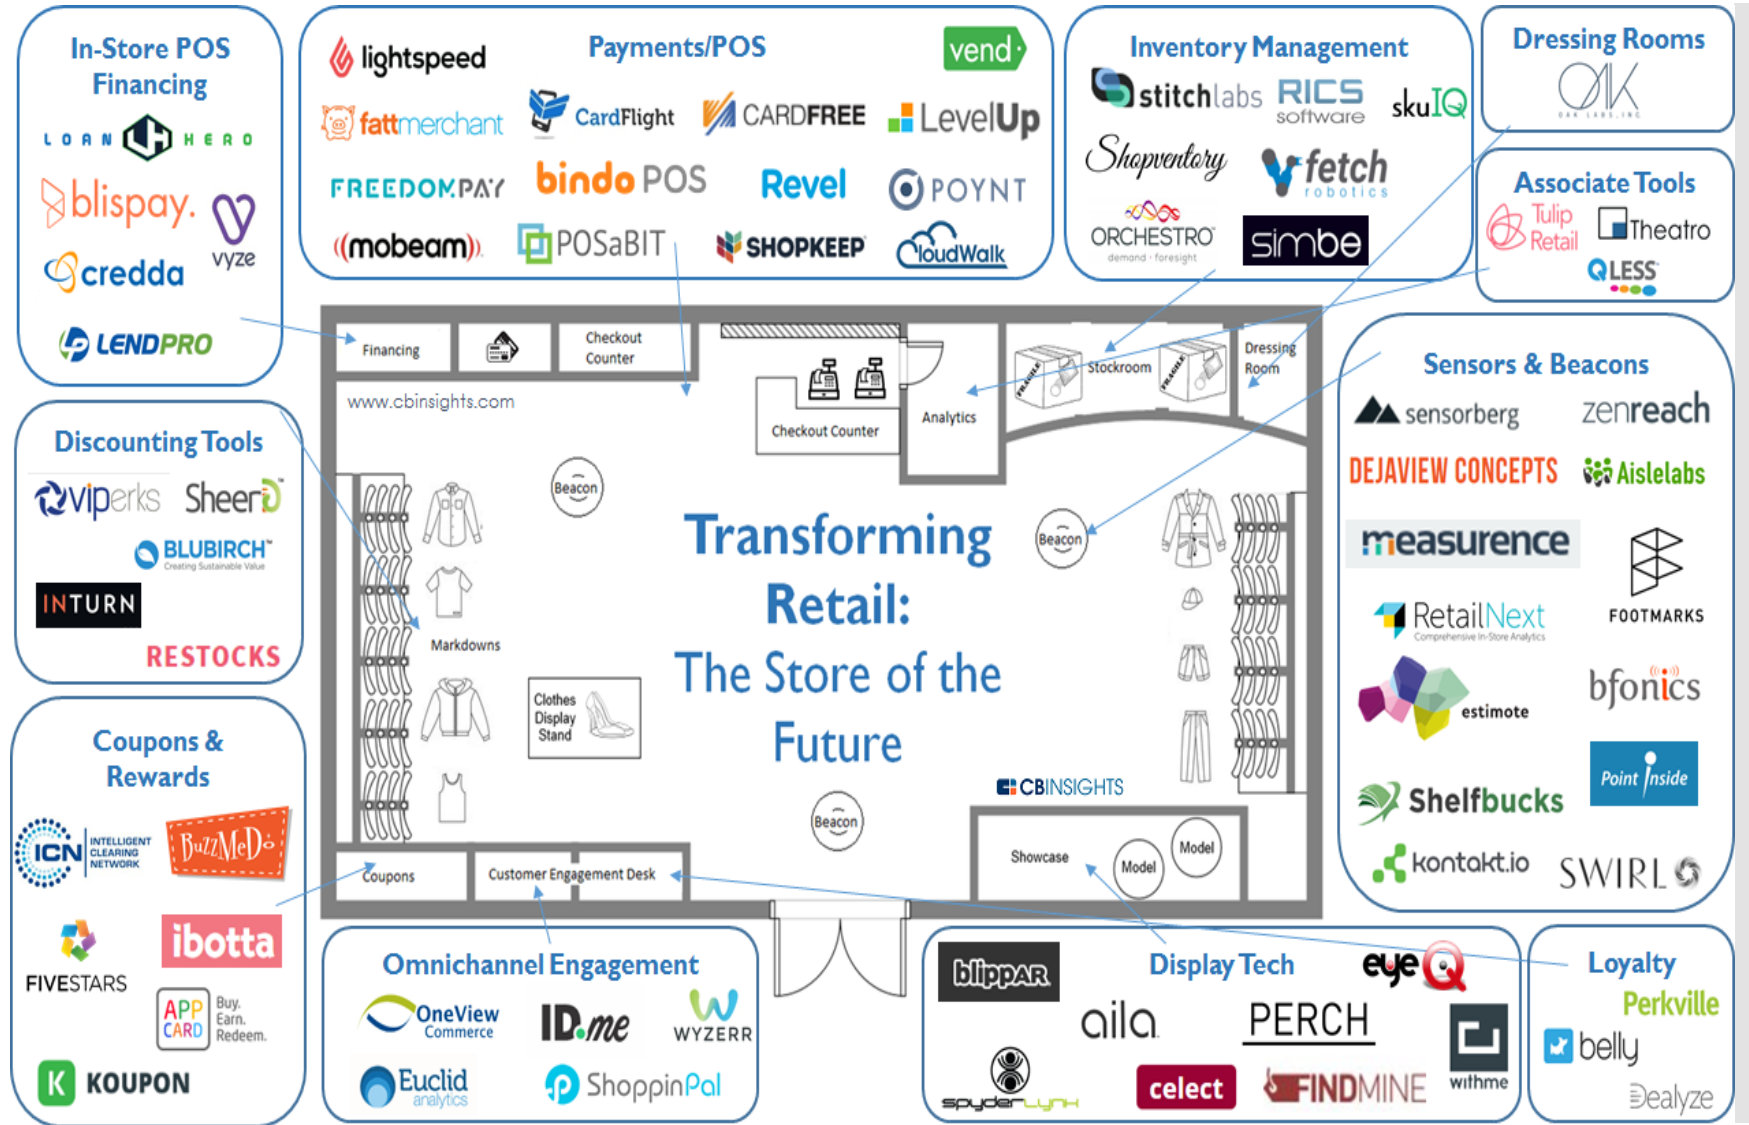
In-Store POS Financing

LOAN HERO
blispay.
vyze
credda
LENDPRO

Payments/POS

lightspeed
vend
fattmerchant
CardFlight
CARDFREE
LevelUp
FREEDOMPAY
bindo POS
Revel
POYNT
((mobeam))
POSaBIT
SHOPKEEP
CloudWalk

Inventory Management

stitchlabs
RICS software
skuIQ
Shopventory
fetch robotics
ORCHESTRO demand · foresight
simbe

Dressing Rooms

OAK LABS, INC

Associate Tools

Tulip Retail
Theatro
QLESS

Discounting Tools

viperks
SheerID
BLUBIRCH Creating Sustainable Value
INTURN
RESTOCKS

Coupons & Rewards

ICN INTELLIGENT CLEARING NETWORK
BuzzMeDo
FIVESTARS
ibotta
APP CARD Buy. Earn. Redeem.
KOUPON

Financing
Checkout Counter
www.cbinsights.com
Checkout Counter
Analytics
Stockroom
Dressing Room
Beacon
Beacon
Markdowns
Clothes Display Stand
Beacon
Showcase
Model
Model
Coupons
Customer Engagement Desk
CBINSIGHTS

Transforming Retail:
The Store of the Future

Sensors & Beacons

sensorberg
zenreach
DEJAVIEW CONCEPTS
Aislelabs
measurence
FOOTMARKS
RetailNext Comprehensive In-Store Analytics
estimote
bfonics
Point Inside
Shelfbucks
kontakt.io
SWIRL

Omnichannel Engagement

OneView Commerce
ID.me
WYZERR
Euclid analytics
ShoppinPal

Display Tech

blippar
eyeQ
aila
PERCH
select
FINDMINE
withme
spyderlynk

Loyalty

Perkville
belly
Dealyze